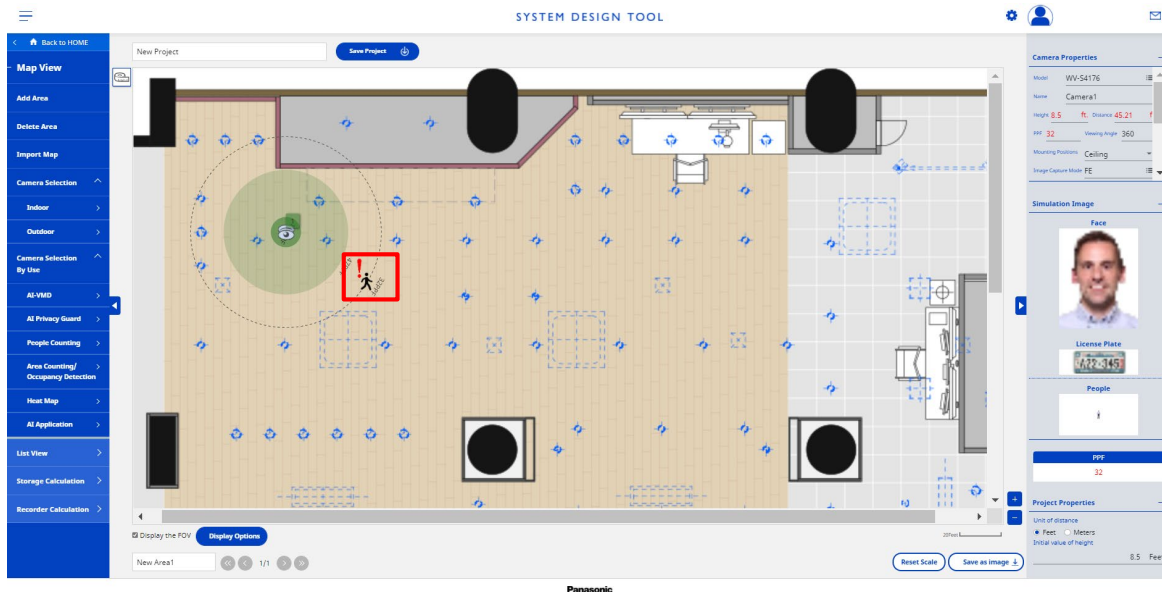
SYSTEM DESIGN TOOL

Back to HOME

Map View

Add Area

Delete Area

Import Map

Camera Selection

Indoor

Outdoor

Camera Selection By Use

AI-VMD

AI Privacy Guard

People Counting

Area Counting/ Occupancy Detection

Heat Map

AI Application

List View

Storage Calculation

Recorder Calculation

New Project

Save Project

Display the FOV

Display Options

New Area1

1/1

Reset Scale

Save as image

Camera Properties

Model WV-S4176

Name Camera1

Height 8.5 ft. Distance 45.21 f

PPF 32 Viewing Angle 360

Mounting Positions Ceiling

Image Capture Mode FE

Simulation Image

Face

License Plate

People

PPF

32

Project Properties

Unit of distance

Feet Meters

Initial value of height

8.5 Fee

Panasonic